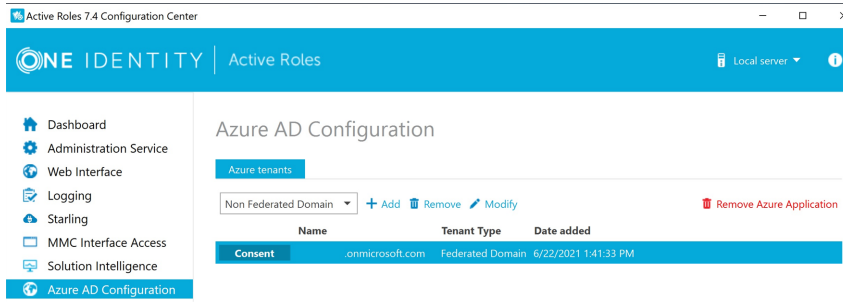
Active Roles 7.4 Configuration Center

ONE IDENTITY | Active Roles

Local server

Dashboard
Administration Service
Web Interface
Logging
Starling
MMC Interface Access
Solution Intelligence
Azure AD Configuration

Azure AD Configuration

Azure tenants

Non Federated Domain

Add Remove Modify

Remove Azure Application

| | Name | Tenant Type | Date added |
|---|---|---|---|
| Consent | .onmicrosoft.com | Federated Domain | 6/22/2021 1:41:33 PM |